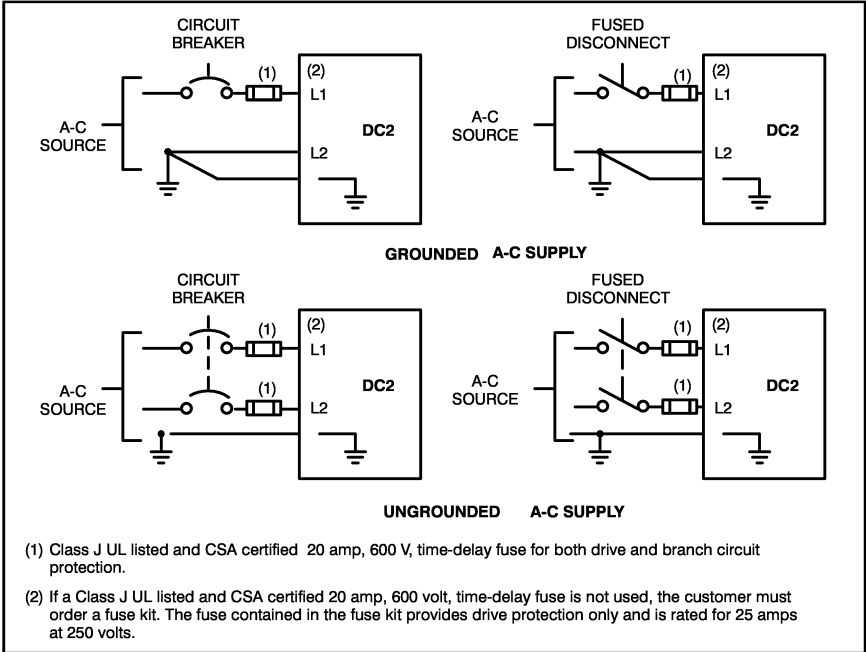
CIRCUIT BREAKER

(1)

(2)

L1

A-C SOURCE

DC2

L2

FUSED DISCONNECT

(1)

(2)

L1

A-C SOURCE

DC2

L2

GROUNDED A-C SUPPLY

CIRCUIT BREAKER

(1)

(2)

L1

A-C SOURCE

(1)

DC2

L2

FUSED DISCONNECT

(1)

(2)

L1

A-C SOURCE

(1)

DC2

L2

UNGROUNDED A-C SUPPLY

(1) Class J UL listed and CSA certified 20 amp, 600 V, time-delay fuse for both drive and branch circuit protection.

(2) If a Class J UL listed and CSA certified 20 amp, 600 volt, time-delay fuse is not used, the customer must order a fuse kit. The fuse contained in the fuse kit provides drive protection only and is rated for 25 amps at 250 volts.